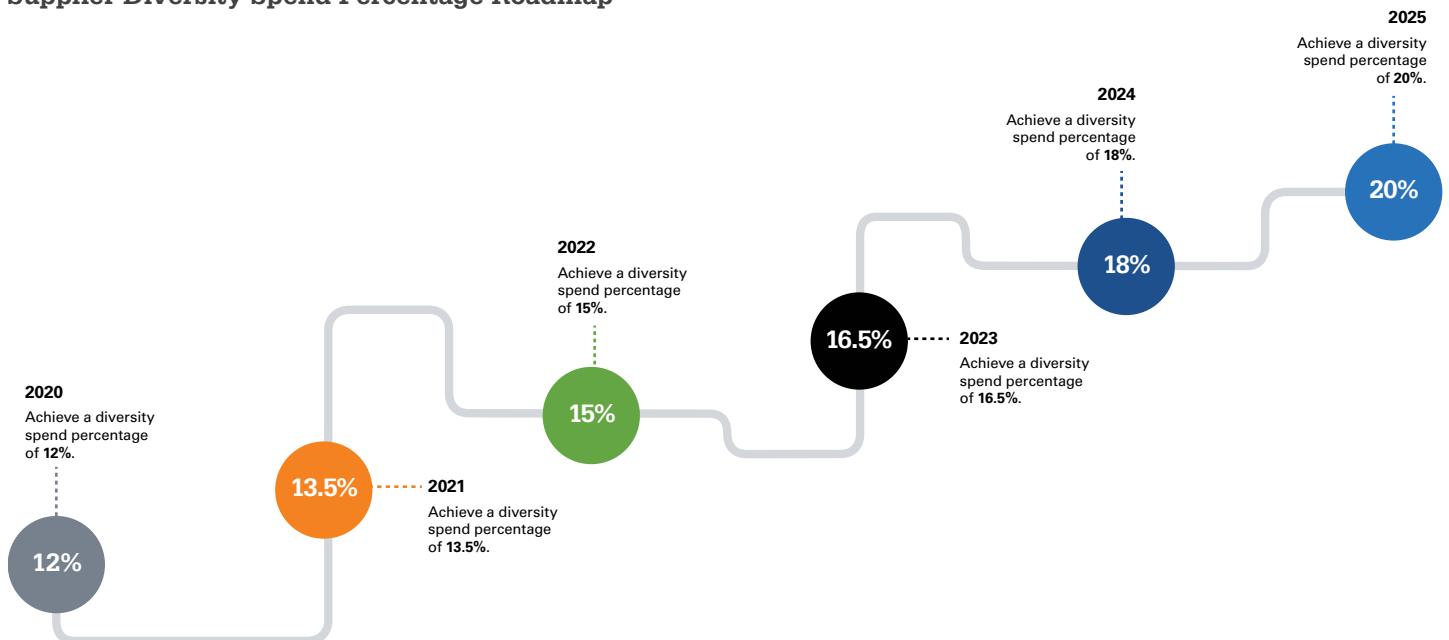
Supplier Diversity Spend Percentage Roadmap

2020

Achieve a diversity spend percentage of **12%**.

12%

13.5%

2021

Achieve a diversity spend percentage of **13.5%**.

2022

Achieve a diversity spend percentage of **15%**.

15%

16.5%

2023

Achieve a diversity spend percentage of **16.5%**.

2024

Achieve a diversity spend percentage of **18%**.

18%

2025

Achieve a diversity spend percentage of **20%**.

20%